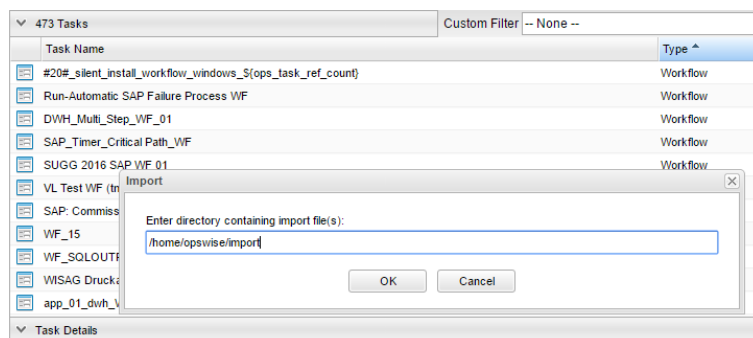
473 Tasks

Custom Filter -- None --

| Task Name | Type |
|---|---|
| #20#_silent_install_workflow_windows_${ops_task_ref_count} | Workflow |
| Run-Automatic SAP Failure Process WF | Workflow |
| DWH_Multi_Step_WF_01 | Workflow |
| SAP_Timer_Critical Path_WF | Workflow |
| SUGG 2016 SAP WF 01 | Workflow |
| VL Test WF (tn | |
| SAP: Commiss | |
| WF_15 | |
| WF_SQLOUTF | |
| WISAG Drucka | |
| app_01_dwh_V | |

Import

Enter directory containing import file(s):

/home/opswise/import

OK

Cancel

Task Details